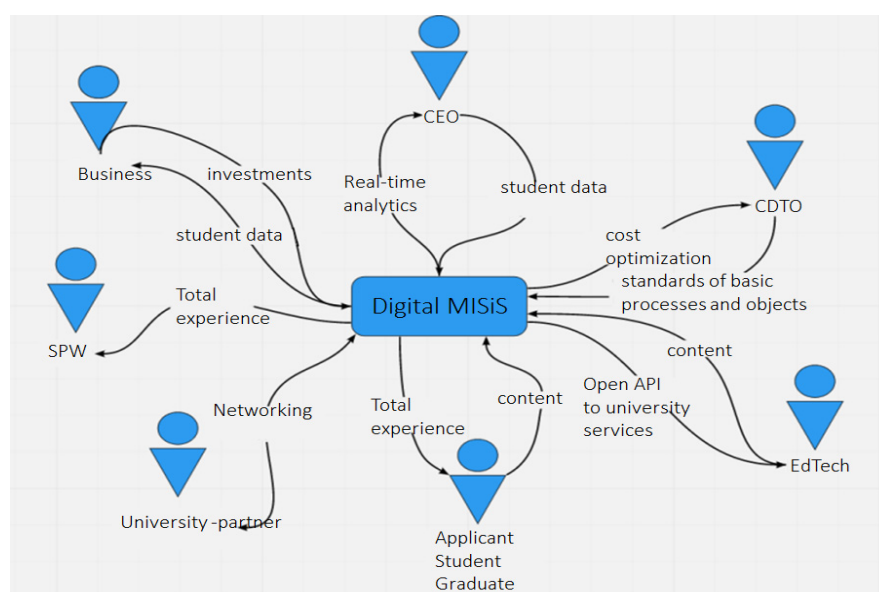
CEO

Business

investments

Real-time analytics

student data

CDTO

student data

cost optimization

standards of basic processes and objects

SPW

Total experience

Digital MISiS

content

Networking

Total experience

content

Open API to university services

EdTech

University -partner

Applicant
Student
Graduate